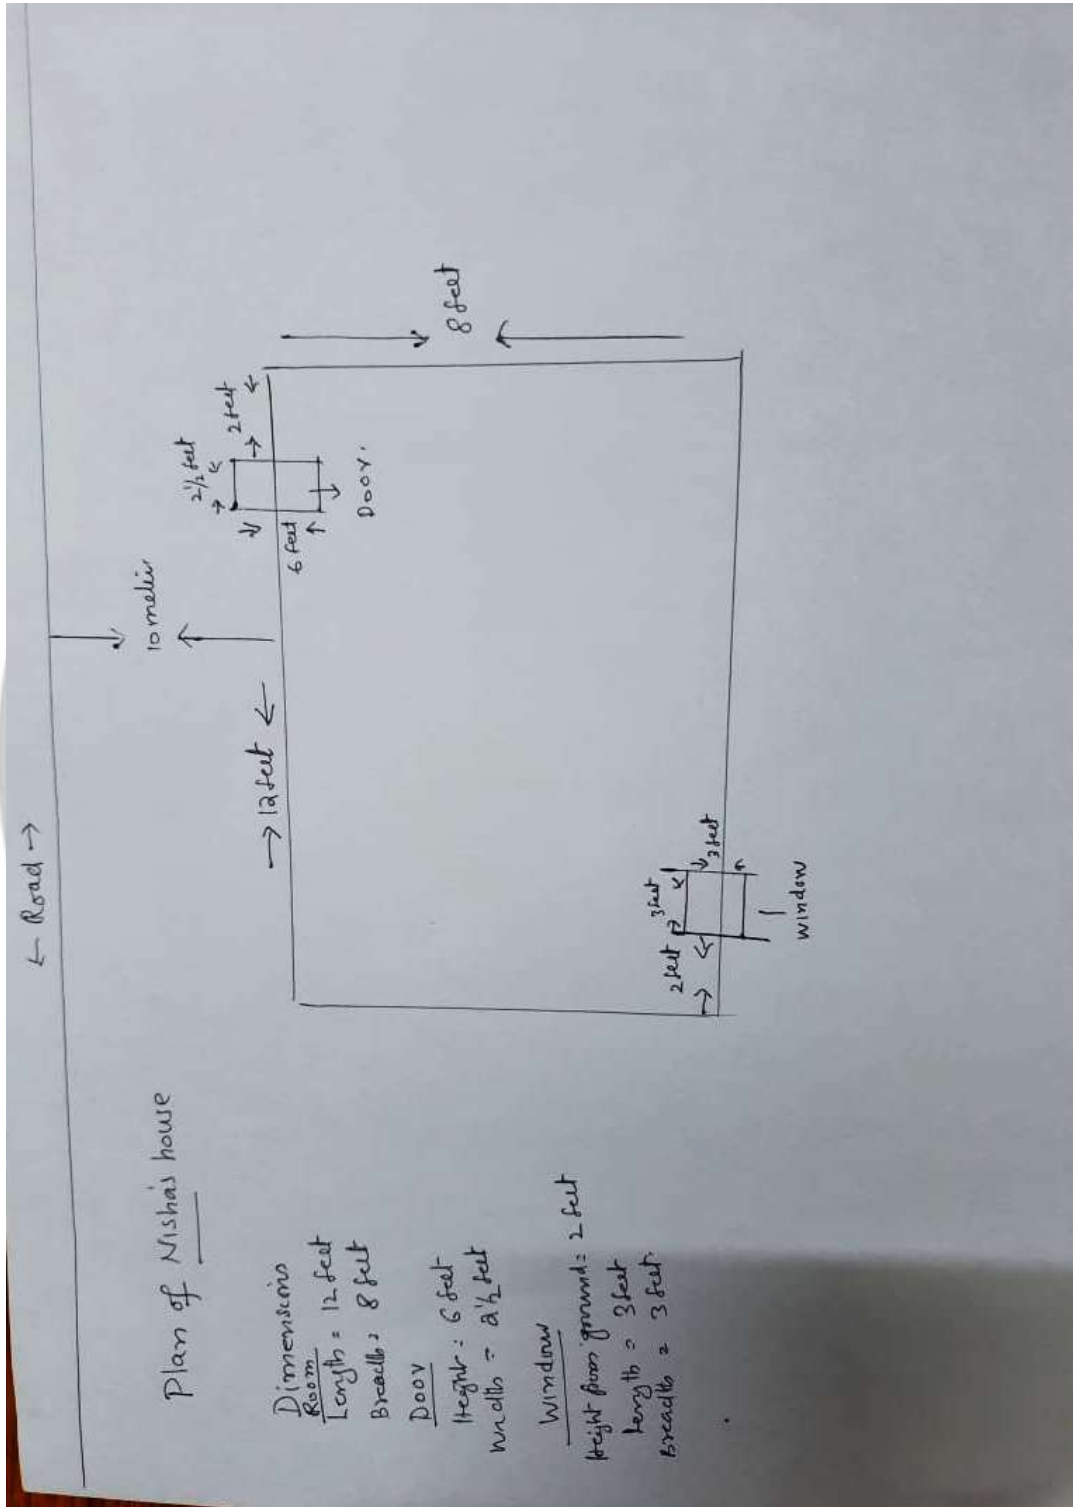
Plan of Nisha's house

Dimensions
Room
Length = 12 feet
Breadth = 8 feet

Door
Height : 6 feet
Width = $2\frac{1}{2}$ feet

Window
Height from ground = 2 feet
Length = 3 feet
Breadth = 3 feet

← Road →

10 meter

12 feet

8 feet

$2\frac{1}{2}$ feet

2 feet

6 feet

Door.

2 feet

3 feet

3 feet

window